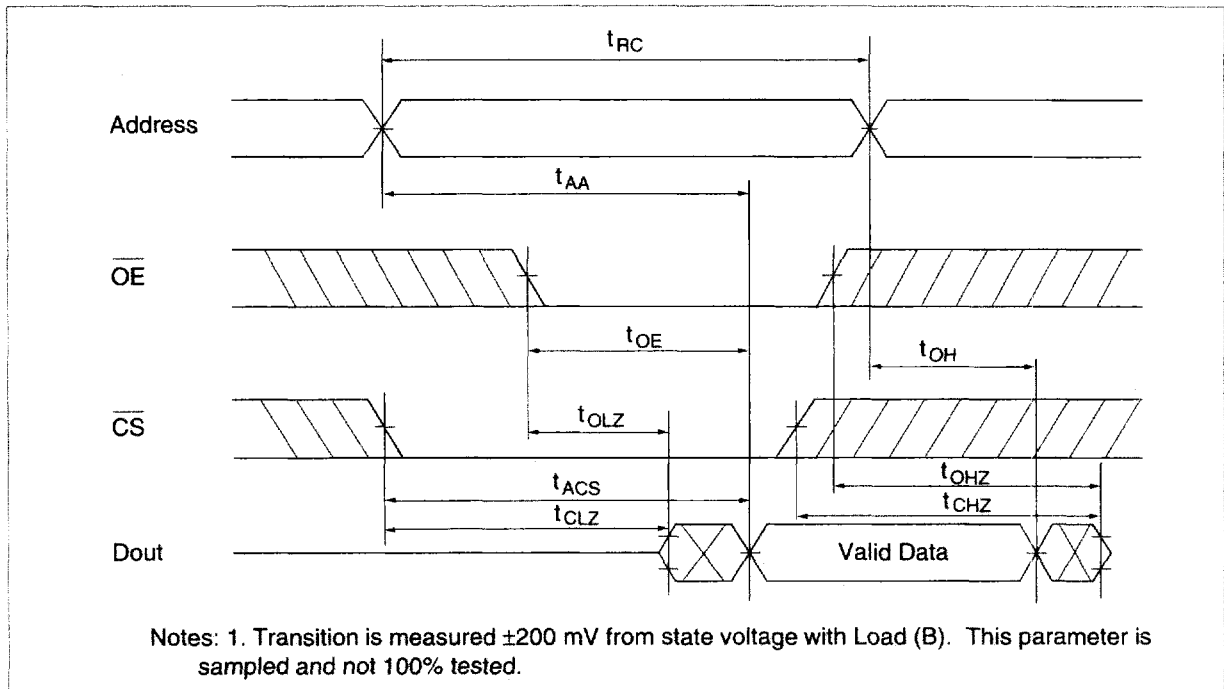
$t_{RC}$

Address

$t_{AA}$

$\overline{OE}$

$t_{OE}$

$t_{OH}$

$\overline{CS}$

$t_{OLZ}$

$t_{OHZ}$

$t_{ACS}$

$t_{CHZ}$

$t_{CLZ}$

Dout

Valid Data

Notes: 1. Transition is measured ±200 mV from state voltage with Load (B). This parameter is sampled and not 100% tested.